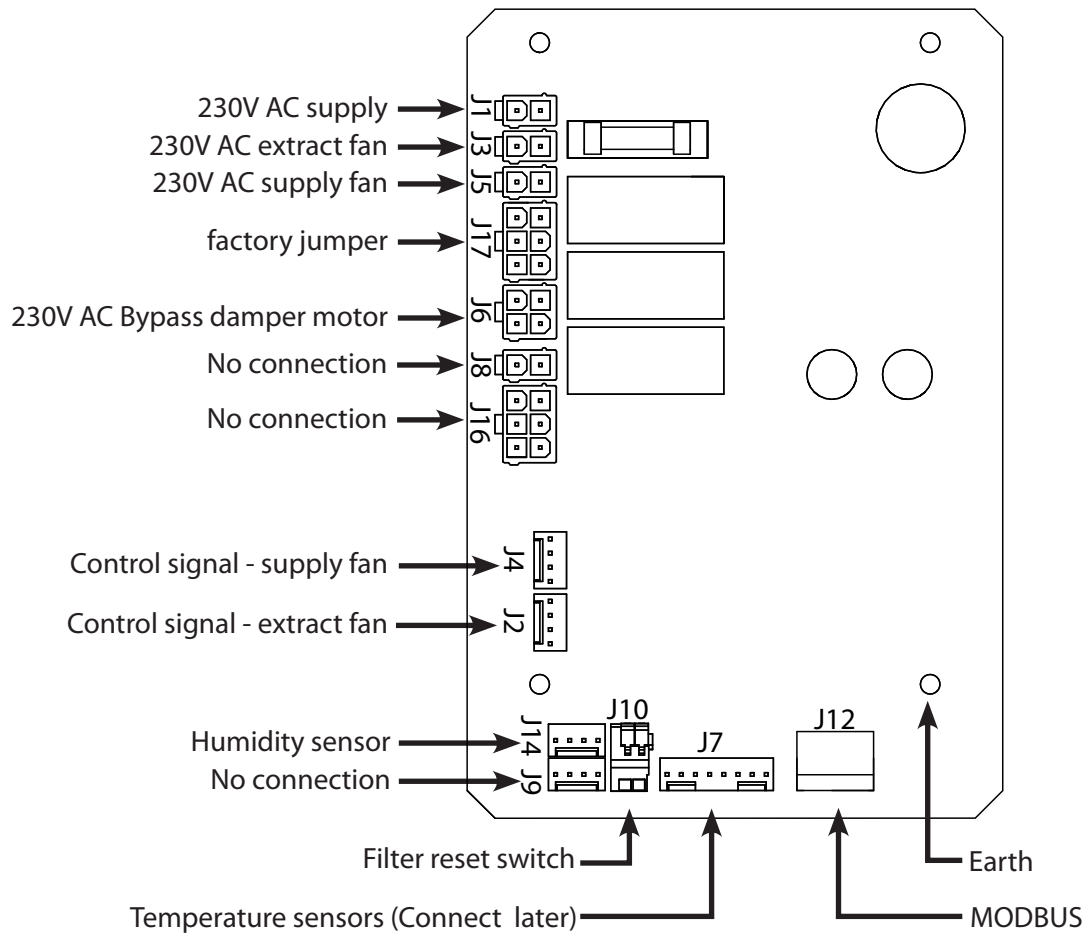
230V AC supply J1
230V AC extract fan J3
230V AC supply fan J5
factory jumper J17
230V AC Bypass damper motor J6
No connection J8
No connection J16

Control signal - supply fan J4
Control signal - extract fan J2

J10
J7
J12
Humidity sensor J14
No connection J9

Filter reset switch
Temperature sensors (Connect later)
Earth
MODBUS